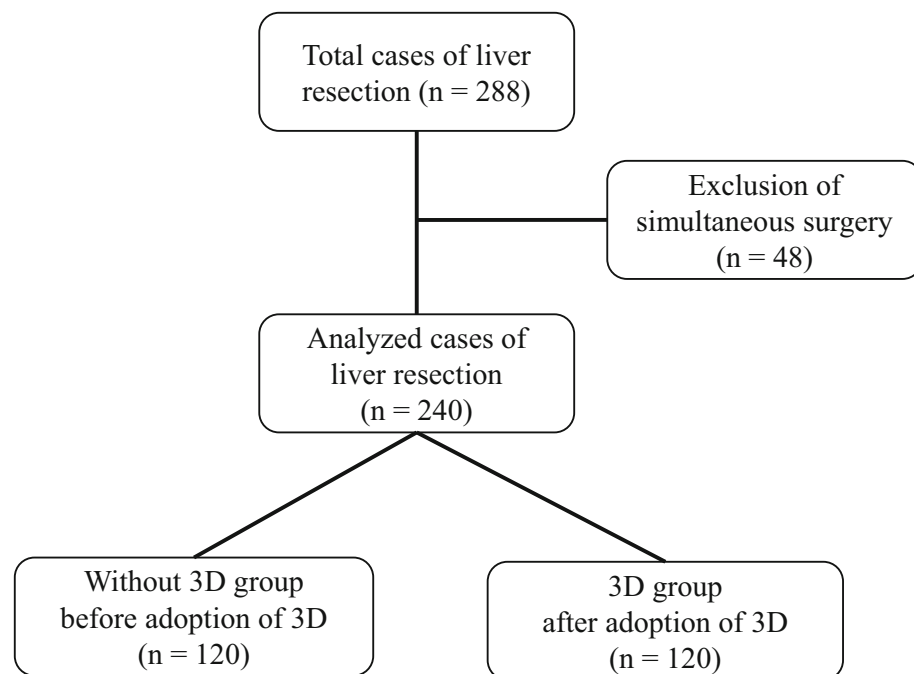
Total cases of liver resection (n = 288)

Exclusion of simultaneous surgery (n = 48)

Analyzed cases of liver resection (n = 240)

Without 3D group before adoption of 3D (n = 120)

3D group after adoption of 3D (n = 120)